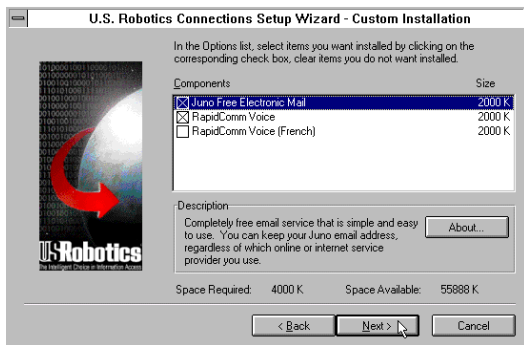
U.S. Robotics Connections Setup Wizard - Custom Installation

In the Options list, select items you want installed by clicking on the corresponding check box, clear items you do not want installed.

| Components | Size |
|---|---|
| ☒ Juno Free Electronic Mail | 2000 K |
| ☒ RapidComm Voice | 2000 K |
| ☐ RapidComm Voice (French) | 2000 K |

Description

Completely free email service that is simple and easy to use. You can keep your Juno email address, regardless of which online or internet service provider you use.

About...

U.S.Robotics
The Intelligent Choice in Information Access

Space Required: 4000 K

Space Available: 55888 K

< Back

Next >

Cancel